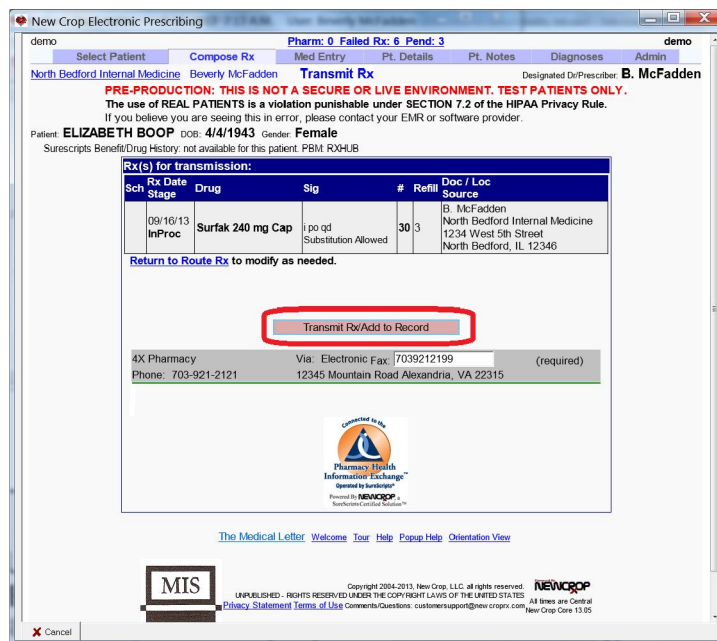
New Crop Electronic Prescribing

demo Pharm: 0 Failed Rx: 6 Pend: 3 demo

Select Patient | Compose Rx | Med Entry | Pt. Details | Pt. Notes | Diagnoses | Admin

North Bedford Internal Medicine Beverly McFadden **Transmit Rx** Designated Dr/Prescriber: **B. McFadden**

PRE-PRODUCTION: THIS IS NOT A SECURE OR LIVE ENVIRONMENT. TEST PATIENTS ONLY.

The use of REAL PATIENTS is a violation punishable under SECTION 7.2 of the HIPAA Privacy Rule.

If you believe you are seeing this in error, please contact your EMR or software provider.

Patient: **ELIZABETH BOOP** DOB: **4/4/1943** Gender: **Female**

Surescripts Benefit/Drug History: not available for this patient. PBM: RXHUB

Rx(s) for transmission:

| Sch | Rx Date Stage | Drug | Sig | # | Refill | Doc / Loc Source |
|---|---|---|---|---|---|---|
| | 09/16/13 InProc | Surfak 240 mg Cap | i po qd Substitution Allowed | 30 | 3 | B. McFadden North Bedford Internal Medicine 1234 West 5th Street North Bedford, IL 12346 |

Return to Route Rx to modify as needed.

Transmit Rx/Add to Record

4X Pharmacy Via: Electronic Fax: 7039212199 (required)

Phone: 703-921-2121 12345 Mountain Road Alexandria, VA 22315

Connected to the Pharmacy Health Information Exchange™ Operated by SureScripts® Powered By NEWCROP, a SureScripts Certified Solution™

The Medical Letter Welcome Tour Help Popup Help Orientation View

MIS

Copyright 2004-2013, New Crop, LLC. All rights reserved. UNPUBLISHED - RIGHTS RESERVED UNDER THE COPYRIGHT LAWS OF THE UNITED STATES Privacy Statement Terms of Use Comments/Questions: customersupport@new.croprx.com

NEWCROP All times are Central New Crop Core 13.05

Cancel